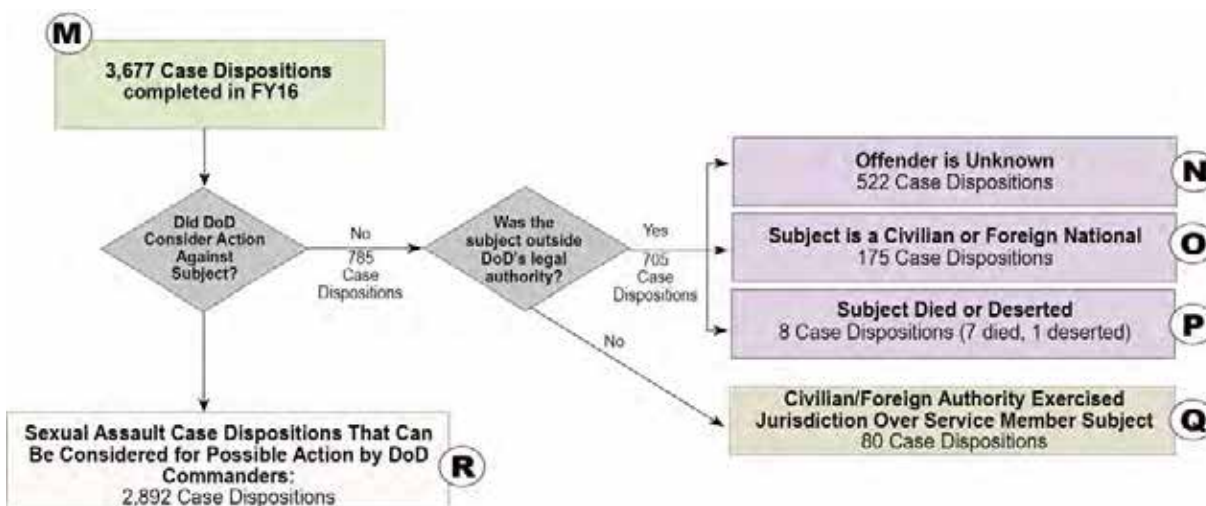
M

3,677 Case Dispositions completed in FY16

Did DoD Consider Action Against Subject?

No

785 Case Dispositions

Was the subject outside DoD's legal authority?

Yes

705 Case Dispositions

Offender is Unknown
522 Case Dispositions

N

Subject is a Civilian or Foreign National
175 Case Dispositions

O

Subject Died or Deserted
8 Case Dispositions (7 died, 1 deserted)

P

No

Civilian/Foreign Authority Exercised Jurisdiction Over Service Member Subject
80 Case Dispositions

Q

Sexual Assault Case Dispositions That Can Be Considered for Possible Action by DoD Commanders:
2,892 Case Dispositions

R